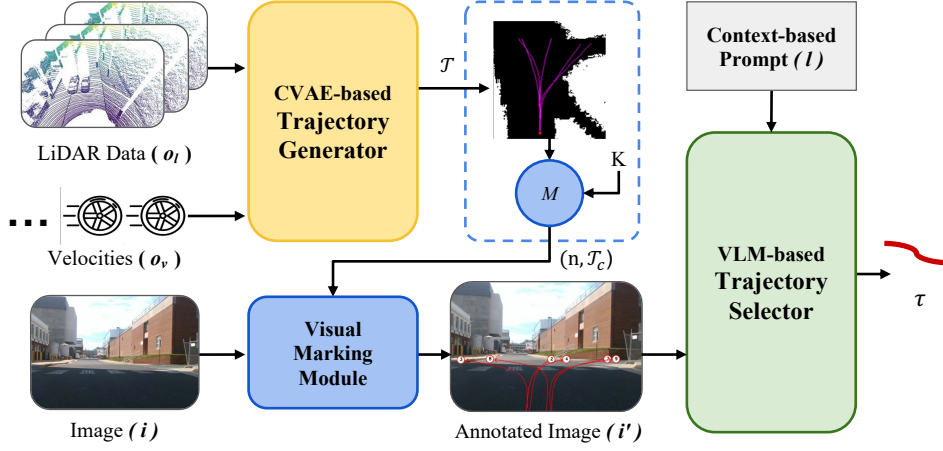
LiDAR Data ( $o_l$ )

CVAE-based Trajectory Generator

$\mathcal{T}$

Context-based Prompt ( $l$ )

K

$M$

Velocities ( $o_v$ )

(n, $\mathcal{T}_c$)

VLM-based Trajectory Selector

$\tau$

Visual Marking Module

Image ( $i$ )

Annotated Image ( $i'$ )